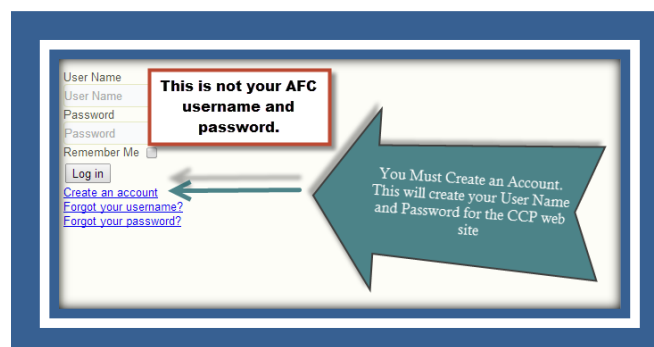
User Name
User Name
Password
Password
Remember Me
Log in
Create an account
Forgot your username?
Forgot your password?

This is not your AFC username and password.

You Must Create an Account. This will create your User Name and Password for the CCP web site